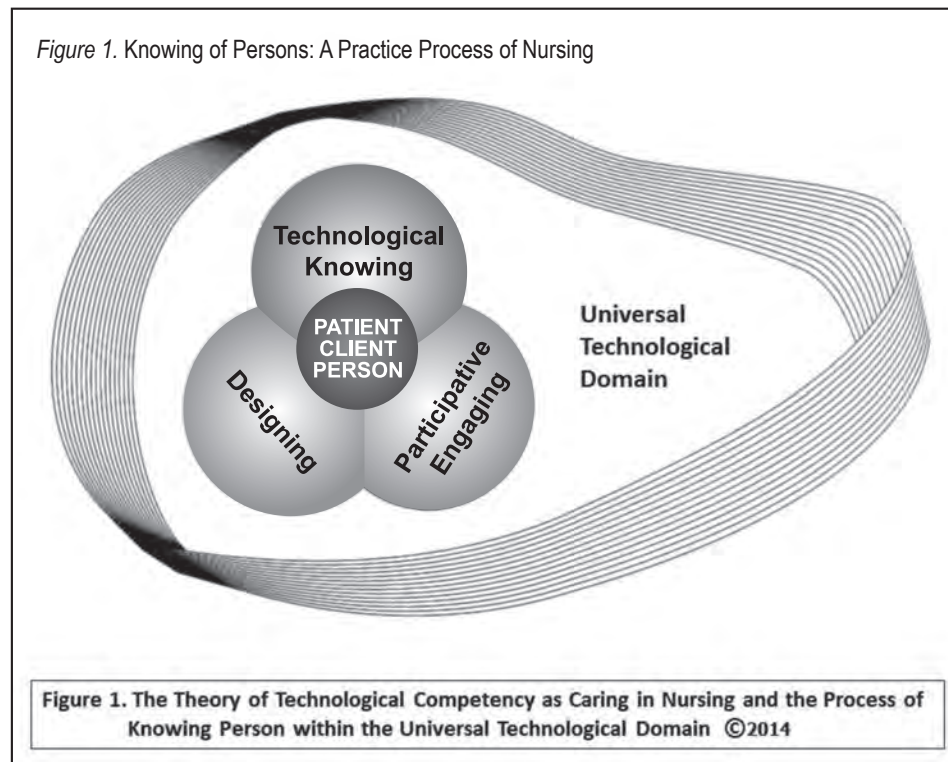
*Figure 1.* Knowing of Persons: A Practice Process of Nursing

Technological Knowing

PATIENT CLIENT PERSON

Designing

Participative Engaging

Universal Technological Domain

Figure 1. The Theory of Technological Competency as Caring in Nursing and the Process of Knowing Person within the Universal Technological Domain ©2014